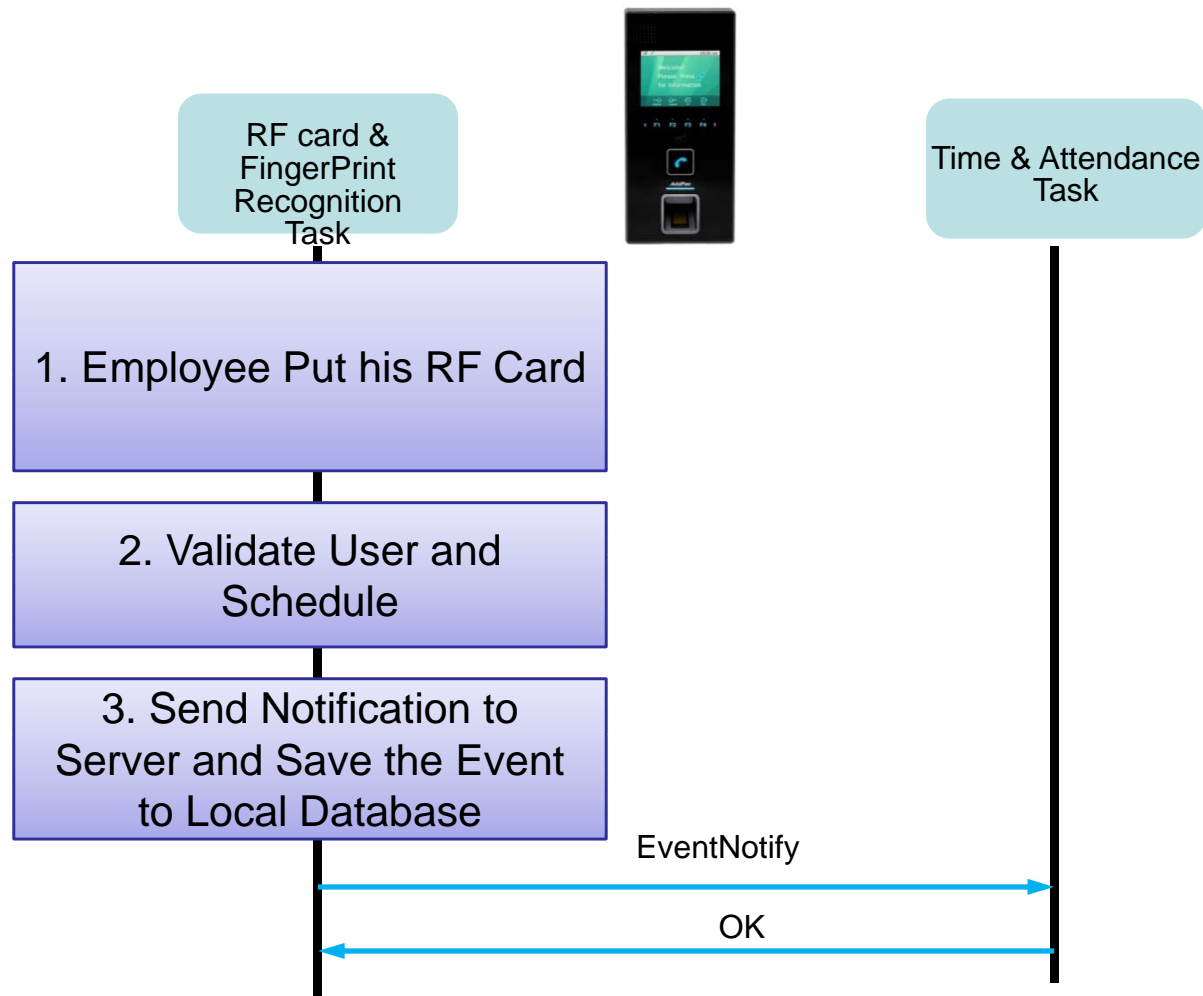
RF card & FingerPrint Recognition Task

Welcome
Please, Press for information

F1 F2 F3 F4

Time & Attendance Task

1. Employee Put his RF Card

2. Validate User and Schedule

3. Send Notification to Server and Save the Event to Local Database

EventNotify

OK